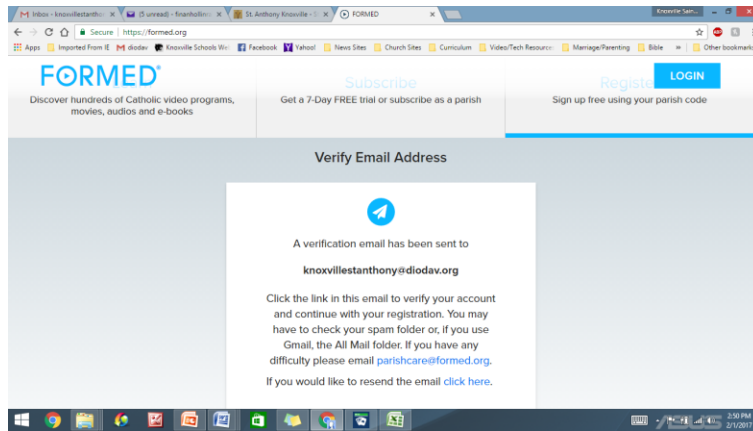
Inbox - knoxvillestanthon ×
(5 unread) - finanholline ×
St. Anthony Knoxville - S ×
FORMED ×
Knoxville Saint...
Secure | https://formed.org
Apps
Imported From IE
diodav
Knoxville Schools We
Facebook
Yahoo!
News Sites
Church Sites
Curriculum
Video/Tech Resource
Marriage/Parenting
Bible
»
Other bookmarks

FORMED
Discover hundreds of Catholic video programs, movies, audios and e-books
Subscribe
Get a 7-Day FREE trial or subscribe as a parish
Register
Sign up free using your parish code
LOGIN

Verify Email Address

A verification email has been sent to

knoxvillestanthony@diodav.org

Click the link in this email to verify your account and continue with your registration. You may have to check your spam folder or, if you use Gmail, the All Mail folder. If you have any difficulty please email parishcare@formed.org.

If you would like to resend the email click here.

2:50 PM
2/1/2017